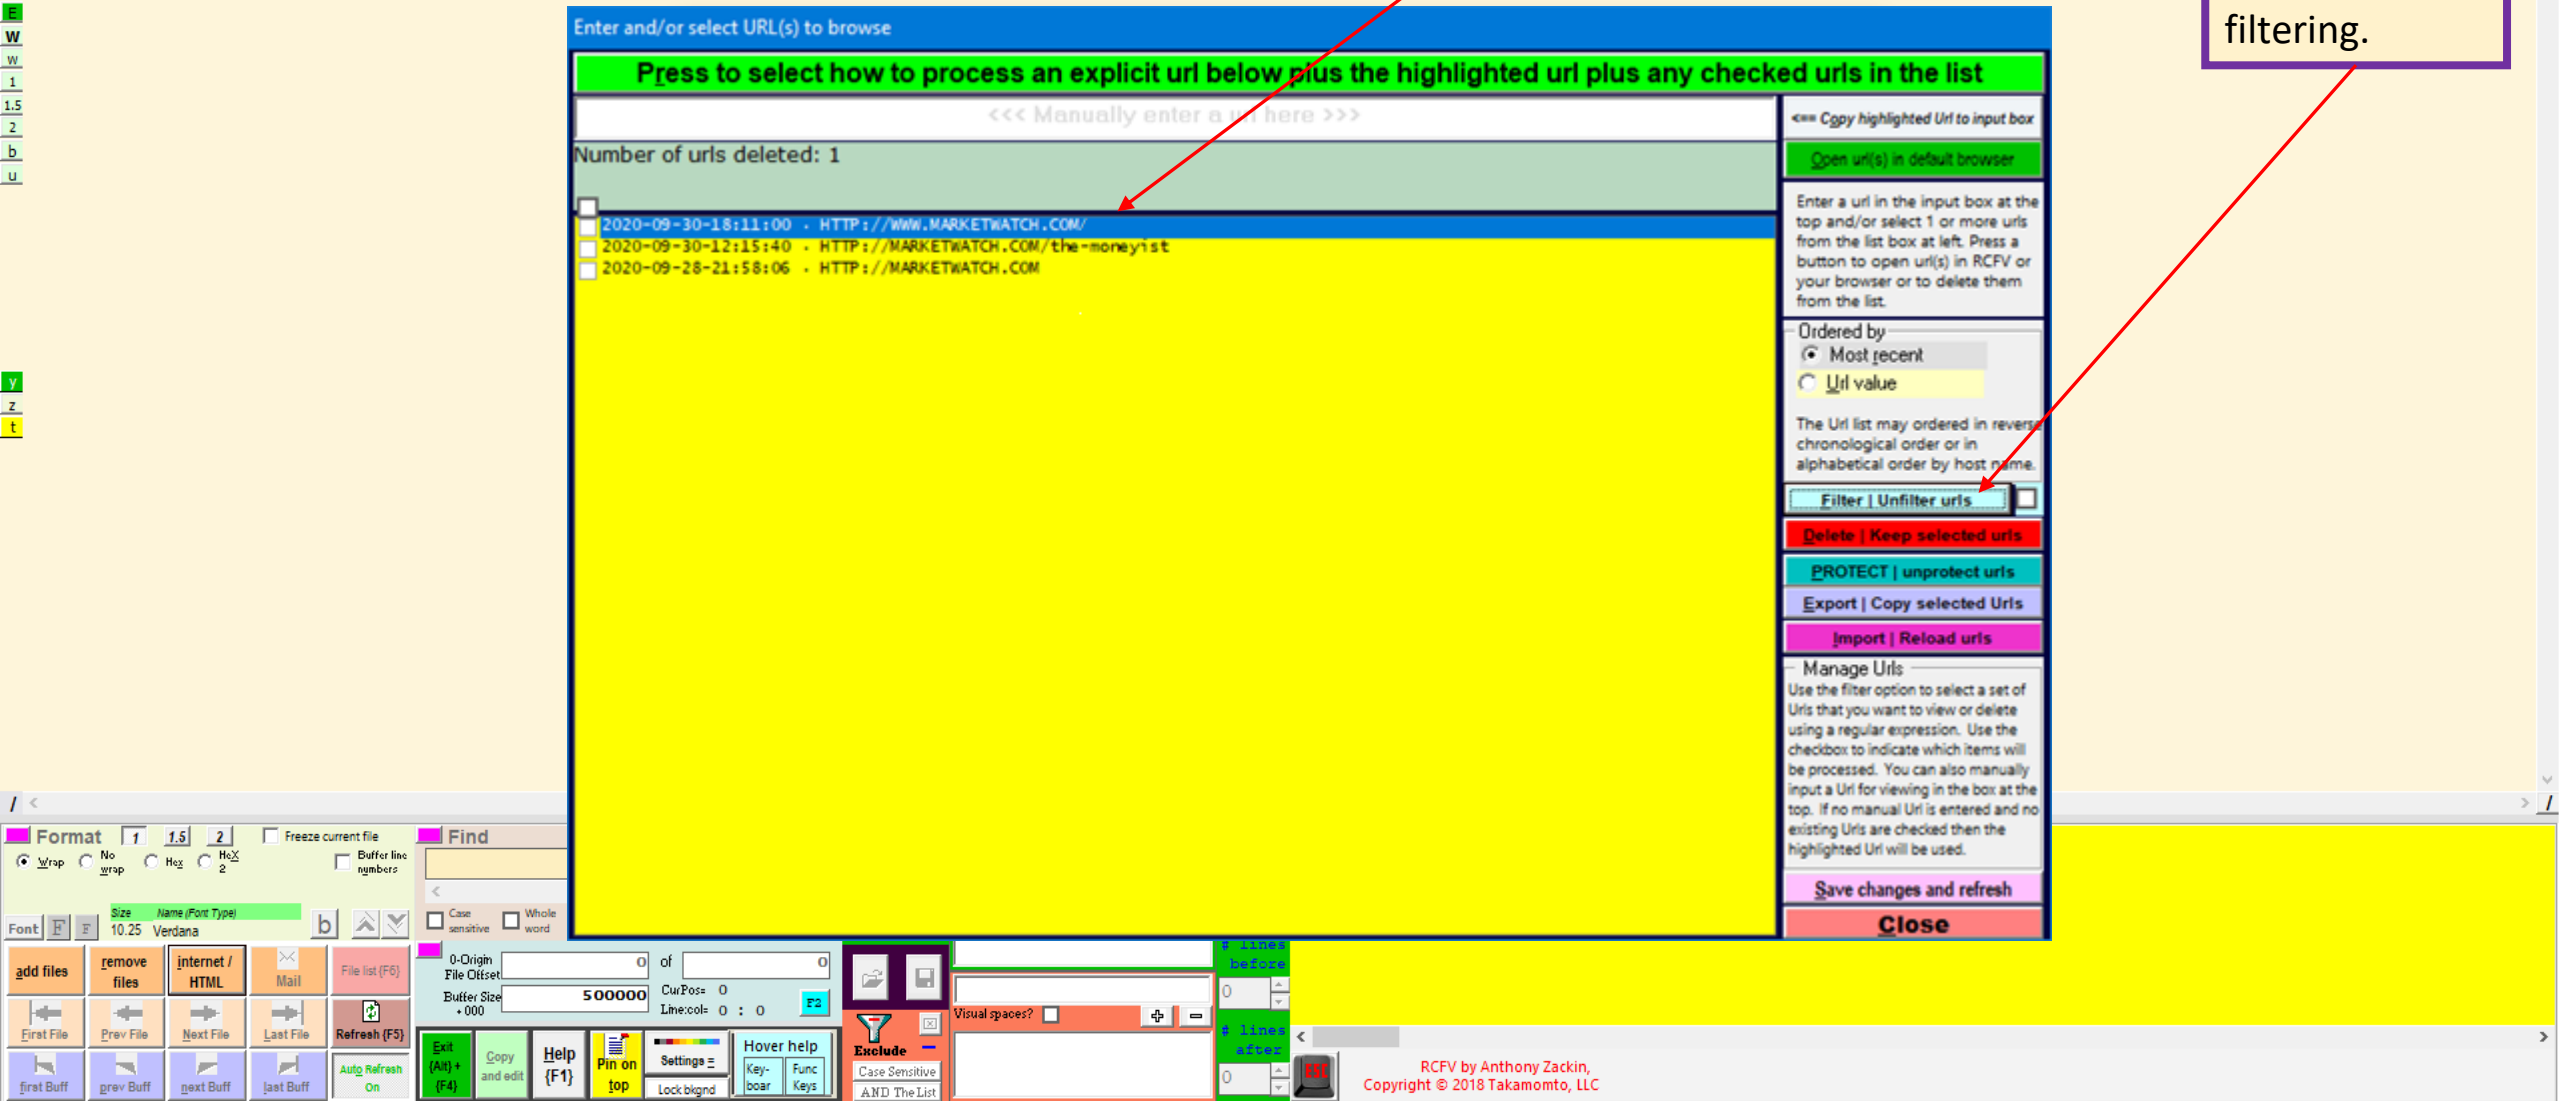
filtering.

E
W
w
1
1.5
2
b
u
y
z
t

Enter and/or select URL(s) to browse

Press to select how to process an explicit url below plus the highlighted url plus any checked urls in the list

<<< Manually enter a url here >>>

Number of urls deleted: 1

2020-09-30-18:11:00 . HTTP://WWW.MARKETWATCH.COM/
2020-09-30-12:15:40 . HTTP://MARKETWATCH.COM/the-moneyist
2020-09-28-21:58:06 . HTTP://MARKETWATCH.COM

<== Copy highlighted Url to input box
Open url(s) in default browser

Enter a url in the input box at the top and/or select 1 or more urls from the list box at left. Press a button to open url(s) in RCFV or your browser or to delete them from the list.

Ordered by
Most recent
Url value

The Url list may ordered in reverse chronological order or in alphabetical order by host name.

Filter | Unfilter urls
Delete | Keep selected urls
PROTECT | unprotect urls
Export | Copy selected Urls
Import | Reload urls

Manage Urls
Use the filter option to select a set of Urls that you want to view or delete using a regular expression. Use the checkbox to indicate which items will be processed. You can also manually input a Url for viewing in the box at the top. If no manual Url is entered and no existing Urls are checked then the highlighted Url will be used.

Save changes and refresh
Close

Format 1 1.5 2 Freeze current file
Wrap No wrap Hex HeX 2 Buffer line numbers
Font F F Size 10.25 Name (Font Type) Verdana b
Find
Case sensitive Whole word
add files remove files internet / HTML Mail File list (F6)
First File Prev File Next File Last File Refresh (F5)
first Buff prev Buff next Buff last Buff Auto Refresh On
0-Origin File Offset 0 of 0
Buffer Size +000 500000 CurPos= 0 Line:col= 0 : 0 F2
Exit (Alt) + (F4) Copy and edit Help (F1) Pin on top Settings Lock bkgnd Hover help Key-boar Func Keys
Exclude Case Sensitive AND The List
Visual spaces?
# lines before 0
# lines after 0
ESC
RCFV by Anthony Zackin, Copyright © 2018 Takamomto, LLC